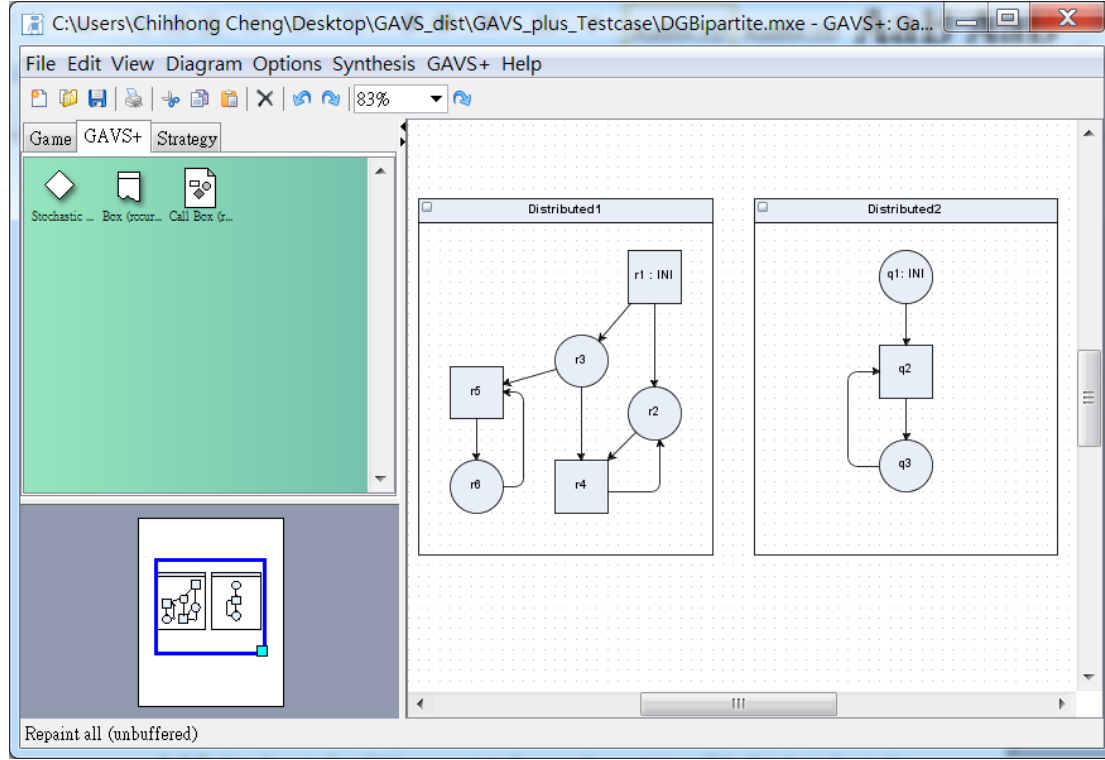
C:\Users\Chihhong Cheng\Desktop\GAVS_dist\GAVS_plus_Testcase\DGBipartite.mxe - GAVS+: Ga...

File Edit View Diagram Options Synthesis GAVS+ Help

83%

Game GAVS+ Strategy

Stochastic ... Box (recur... Call Box (r...

Distributed1

r1 : INI

r3

r5

r2

r6

r4

Distributed2

q1: INI

q2

q3

Repaint all (unbuffered)